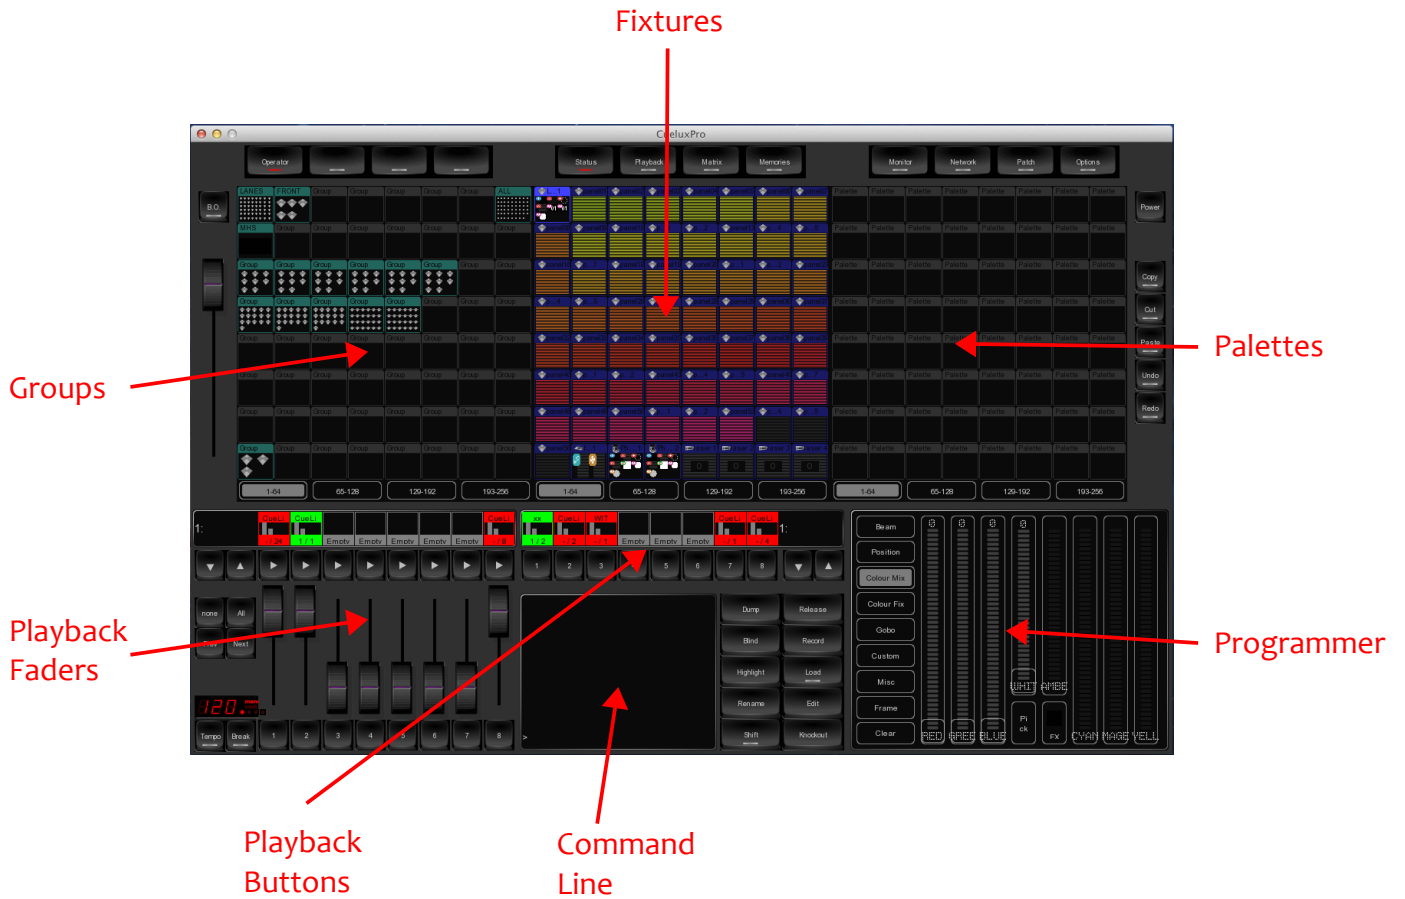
Fixtures

CueluxPro

Operator

Status

Playback

Matrix

Memories

Monitor

Network

Patch

Options

B.O.

Power

LANES

FRONT

ALL

MHS

Copy

Cut

Paste

Undo

Redo

Groups

Palettes

1-64

65-128

129-192

193-256

1-64

65-128

129-192

193-256

1-64

65-128

129-192

193-256

Beam

Position

Colour Mix

Colour Fix

Gobo

Custom

Misc

Frame

Clear

none

All

Next

Dump

Release

Blind

Record

Highlight

Load

Rename

Edit

Shift

Knockout

Tempo

Break

1 2 3 4 5 6 7 8

1 2 3 4 5 6 7 8

RED GREE BLUE WHIT AMBE CYAN MAGE YELL

FX

Pick

Playback Faders

Programmer

Playback Buttons

Command Line